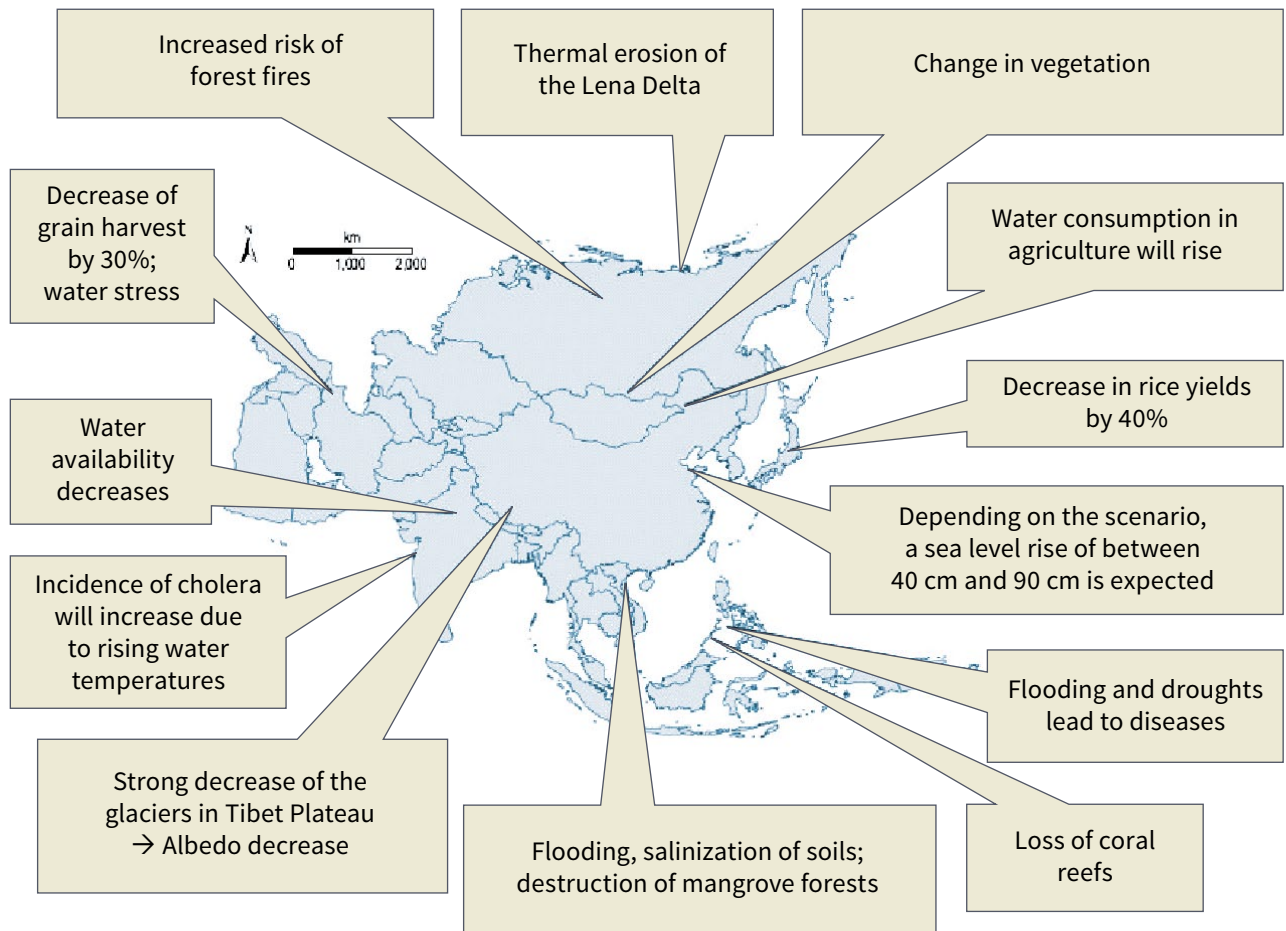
Increased risk of forest fires

Thermal erosion of the Lena Delta

Change in vegetation

Decrease of grain harvest by 30%; water stress

N

km

0 1,000 2,000

Water consumption in agriculture will rise

Decrease in rice yields by 40%

Water availability decreases

Depending on the scenario, a sea level rise of between 40 cm and 90 cm is expected

Incidence of cholera will increase due to rising water temperatures

Flooding and droughts lead to diseases

Strong decrease of the glaciers in Tibet Plateau → Albedo decrease

Flooding, salinization of soils; destruction of mangrove forests

Loss of coral reefs